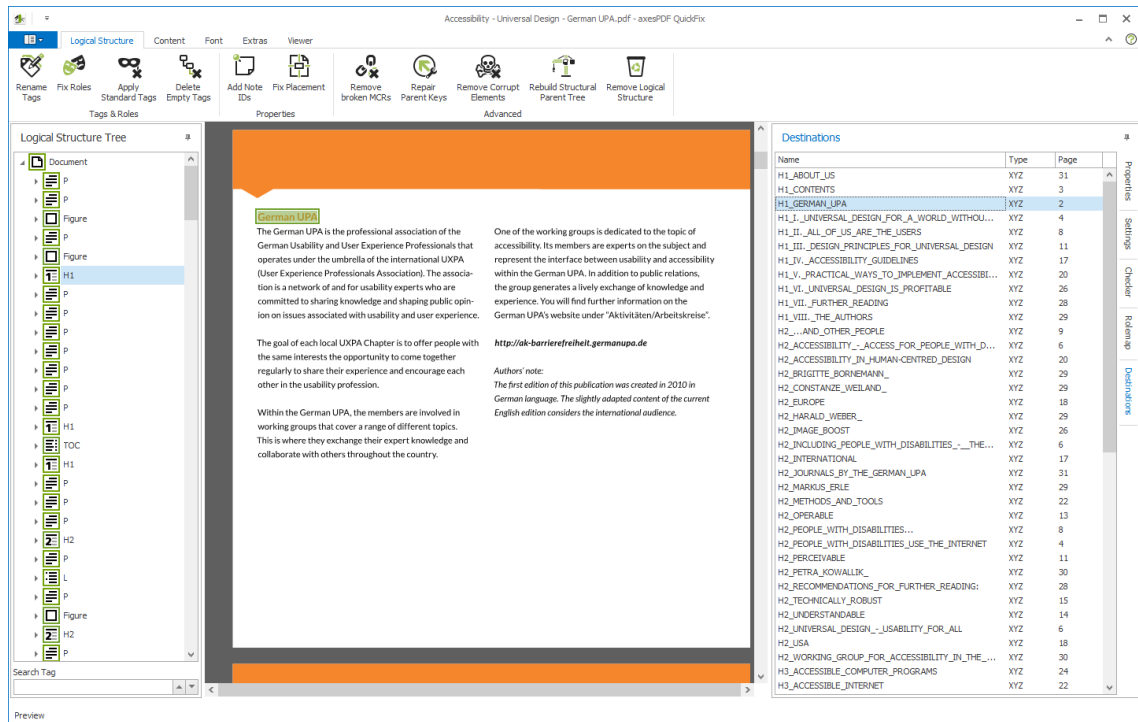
Accessibility - Universal Design - German UPA.pdf - axesPDF QuickFix

Logical Structure Content Font Extras Viewer

Rename Tags
Fix Roles
Apply Standard Tags
Delete Empty Tags
Tags & Roles
Add Note IDs
Fix Placement
Properties
Remove broken MCRs
Repair Parent Keys
Remove Corrupt Elements
Rebuild Structural Parent Tree
Remove Logical Structure
Advanced

Logical Structure Tree

Document
P
P
Figure
P
Figure
H1
P
P
P
P
P
P
P
H1
TOC
H1
P
P
P
H2
P
L
P
Figure
H2
P

Search Tag

German UPA

The German UPA is the professional association of the German Usability and User Experience Professionals that operates under the umbrella of the international UXPA (User Experience Professionals Association). The association is a network of and for usability experts who are committed to sharing knowledge and shaping public opinion on issues associated with usability and user experience.

The goal of each local UXPA Chapter is to offer people with the same interests the opportunity to come together regularly to share their experience and encourage each other in the usability profession.

Within the German UPA, the members are involved in working groups that cover a range of different topics. This is where they exchange their expert knowledge and collaborate with others throughout the country.

One of the working groups is dedicated to the topic of accessibility. Its members are experts on the subject and represent the interface between usability and accessibility within the German UPA. In addition to public relations, the group generates a lively exchange of knowledge and experience. You will find further information on the German UPA's website under "Aktivitäten/Arbeitskreise".

http://ak-barrierefreiheit.germanupa.de

Authors' note:
The first edition of this publication was created in 2010 in German language. The slightly adapted content of the current English edition considers the international audience.

Destinations

| Name | Type | Page |
|---|---|---|
| H1_ABOUT_US | XYZ | 31 |
| H1_CONTENTS | XYZ | 3 |
| H1_GERMAN_UPA | XYZ | 2 |
| H1_I._UNIVERSAL_DESIGN_FOR_A_WORLD_WITHOU... | XYZ | 4 |
| H1_II._ALL_OF_US_ARE_THE_USERS | XYZ | 8 |
| H1_III._DESIGN_PRINCIPLES_FOR_UNIVERSAL_DESIGN | XYZ | 11 |
| H1_IV._ACCESSIBILITY_GUIDELINES | XYZ | 17 |
| H1_V._PRACTICAL_WAYS_TO_IMPLEMENT_ACCESSIBI... | XYZ | 20 |
| H1_VI._UNIVERSAL_DESIGN_IS_PROFITABLE | XYZ | 26 |
| H1_VII._FURTHER_READING | XYZ | 28 |
| H1_VIII._THE_AUTHORS | XYZ | 29 |
| H2_...AND_OTHER_PEOPLE | XYZ | 9 |
| H2_ACCESSIBILITY_-_ACCESS_FOR_PEOPLE_WITH_D... | XYZ | 6 |
| H2_ACCESSIBILITY_IN_HUMAN-CENTRED_DESIGN | XYZ | 20 |
| H2_BRIGITTE_BORNEMANN_ | XYZ | 29 |
| H2_CONSTANZE_WEILAND_ | XYZ | 29 |
| H2_EUROPE | XYZ | 18 |
| H2_HARALD_WEBER_ | XYZ | 29 |
| H2_IMAGE_BOOST | XYZ | 26 |
| H2_INCLUDING_PEOPLE_WITH_DISABILITIES_-__THE... | XYZ | 6 |
| H2_INTERNATIONAL | XYZ | 17 |
| H2_JOURNALS_BY_THE_GERMAN_UPA | XYZ | 31 |
| H2_MARKUS_ERLE | XYZ | 29 |
| H2_METHODS_AND_TOOLS | XYZ | 22 |
| H2_OPERABLE | XYZ | 13 |
| H2_PEOPLE_WITH_DISABILITIES... | XYZ | 8 |
| H2_PEOPLE_WITH_DISABILITIES_USE_THE_INTERNET | XYZ | 4 |
| H2_PERCEIVABLE | XYZ | 11 |
| H2_PETRA_KOWALLIK_ | XYZ | 30 |
| H2_RECOMMENDATIONS_FOR_FURTHER_READING: | XYZ | 28 |
| H2_TECHNICALLY_ROBUST | XYZ | 15 |
| H2_UNDERSTANDABLE | XYZ | 14 |
| H2_UNIVERSAL_DESIGN_-_USABILITY_FOR_ALL | XYZ | 6 |
| H2_USA | XYZ | 18 |
| H2_WORKING_GROUP_FOR_ACCESSIBILITY_IN_THE_... | XYZ | 30 |
| H3_ACCESSIBLE_COMPUTER_PROGRAMS | XYZ | 24 |
| H3_ACCESSIBLE_INTERNET | XYZ | 22 |

Properties
Settings
Checker
Rolemap
Destinations

Preview